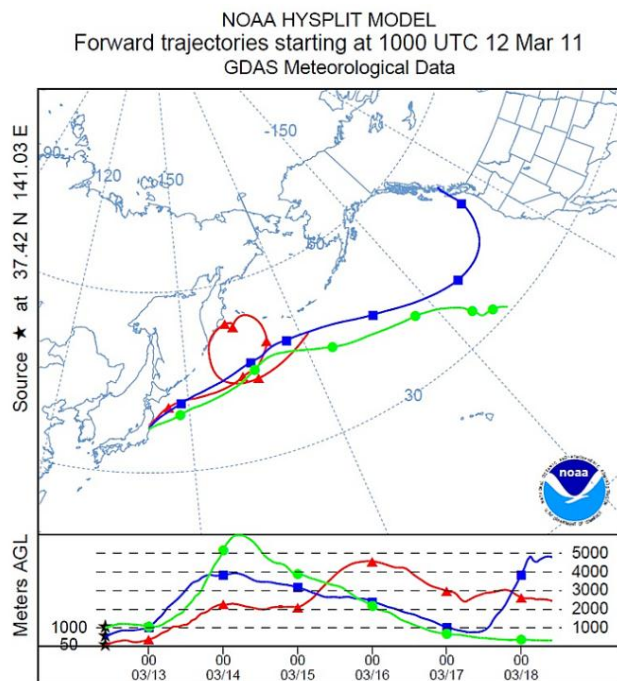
NOAA HYSPLIT MODEL
Forward trajectories starting at 1000 UTC 12 Mar 11
GDAS Meteorological Data

Source ★ at 37.42 N 141.03 E

-150
90
120
150
50
30

noaa

Meters AGL

1000
50

5000
4000
3000
2000
1000

00
03/13
00
03/14
00
03/15
00
03/16
00
03/17
00
03/18